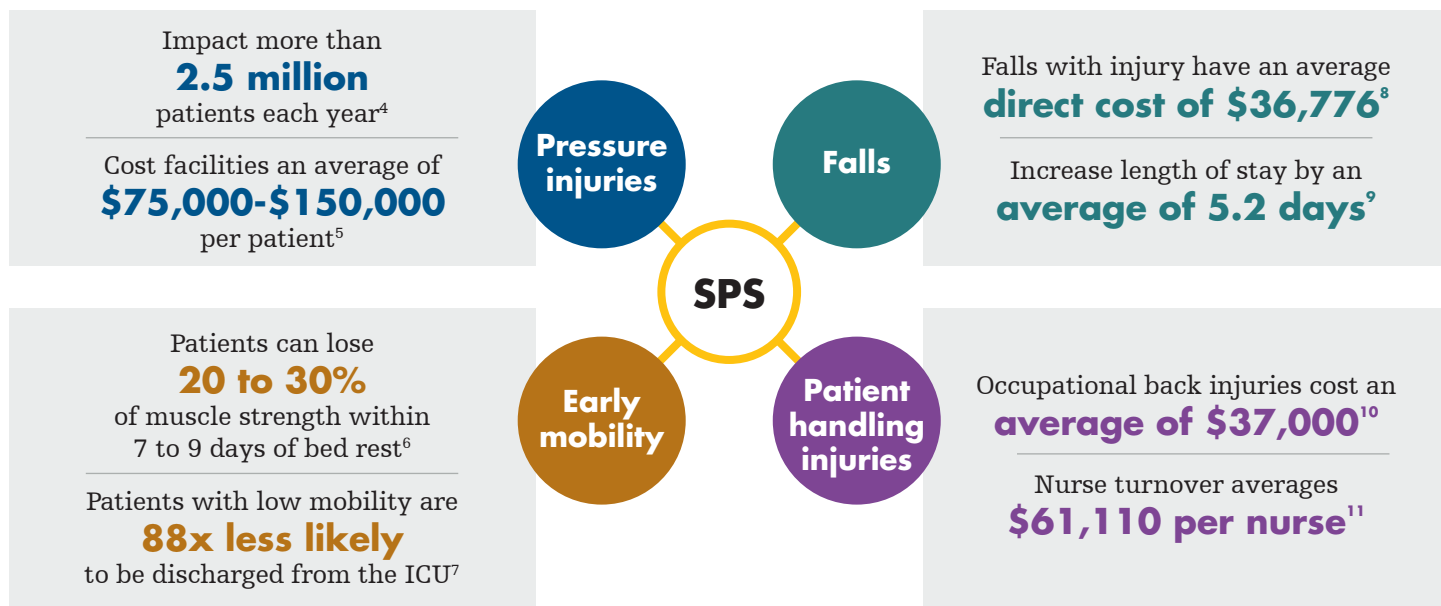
Impact more than
**2.5 million**
patients each year$^4$

Cost facilities an average of
**$75,000-$150,000**
per patient$^5$

Pressure injuries

Falls

SPS

Early mobility

Patient handling injuries

Falls with injury have an average
**direct cost of $36,776$^8$**

Increase length of stay by an
**average of 5.2 days$^9$**

Patients can lose
**20 to 30%**
of muscle strength within
7 to 9 days of bed rest$^6$

Patients with low mobility are
**88x less likely**
to be discharged from the ICU$^7$

Occupational back injuries cost an
**average of $37,000$^{10}$**

Nurse turnover averages
**$61,110 per nurse$^{11}$**